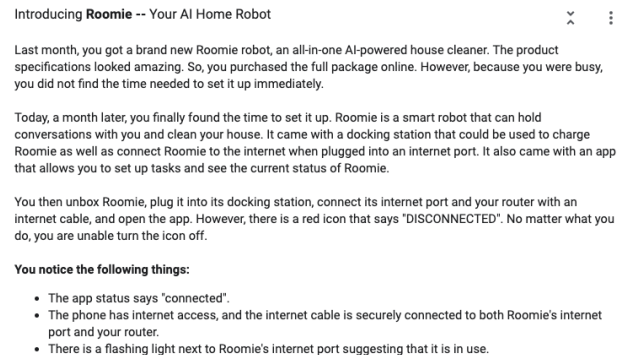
Introducing **Roomie** -- Your AI Home Robot

Last month, you got a brand new Roomie robot, an all-in-one AI-powered house cleaner. The product specifications looked amazing. So, you purchased the full package online. However, because you were busy, you did not find the time needed to set it up immediately.

Today, a month later, you finally found the time to set it up. Roomie is a smart robot that can hold conversations with you and clean your house. It came with a docking station that could be used to charge Roomie as well as connect Roomie to the internet when plugged into an internet port. It also came with an app that allows you to set up tasks and see the current status of Roomie.

You then unbox Roomie, plug it into its docking station, connect its internet port and your router with an internet cable, and open the app. However, there is a red icon that says "DISCONNECTED". No matter what you do, you are unable turn the icon off.

**You notice the following things:**

- The app status says "connected".
- The phone has internet access, and the internet cable is securely connected to both Roomie's internet port and your router.
- There is a flashing light next to Roomie's internet port suggesting that it is in use.